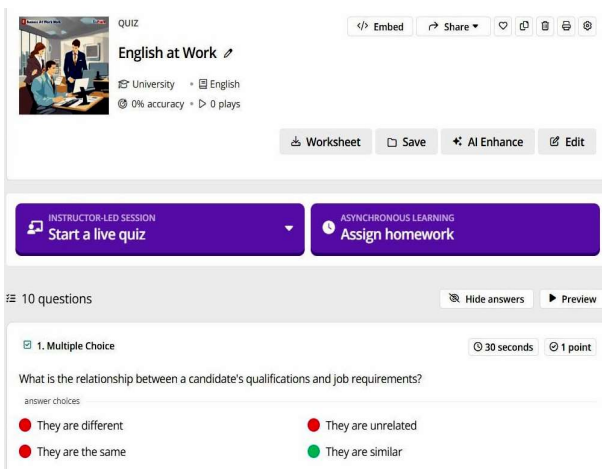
QUIZ

English at Work

University • English

0% accuracy • 0 plays

</> Embed

Share

Worksheet

Save

AI Enhance

Edit

INSTRUCTOR-LED SESSION

Start a live quiz

ASYNCHRONOUS LEARNING

Assign homework

10 questions

Hide answers

Preview

1. Multiple Choice

30 seconds

1 point

What is the relationship between a candidate's qualifications and job requirements?

answer choices

They are different

They are unrelated

They are the same

They are similar